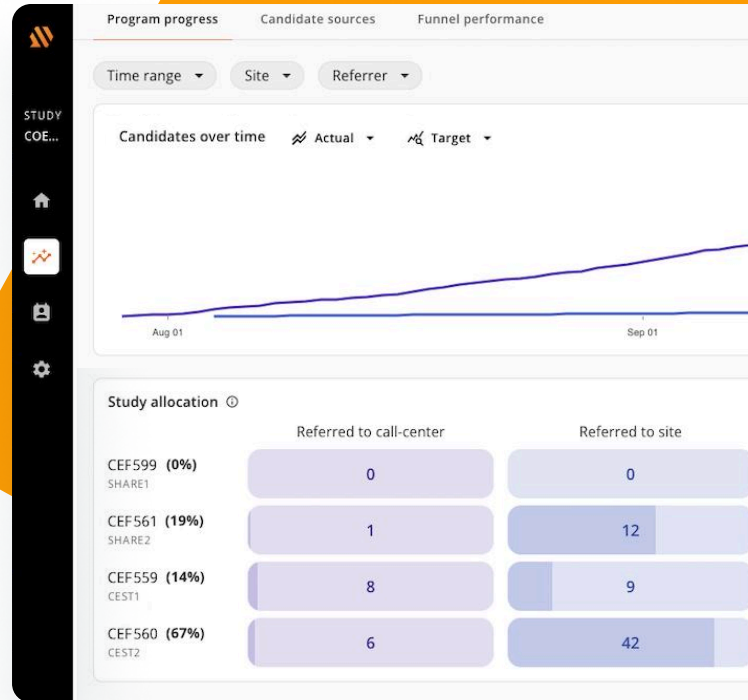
Program progress Candidate sources Funnel performance

STUDY COE...

Time range Site Referrer

Candidates over time Actual Target

Aug 01 Sep 01

Study allocation

| | Referred to call-center | Referred to site |
|---|---|---|
| CEF599 (0%) SHARE1 | 0 | 0 |
| CEF561 (19%) SHARE2 | 1 | 12 |
| CEF559 (14%) CEST1 | 8 | 9 |
| CEF560 (67%) CEST2 | 6 | 42 |